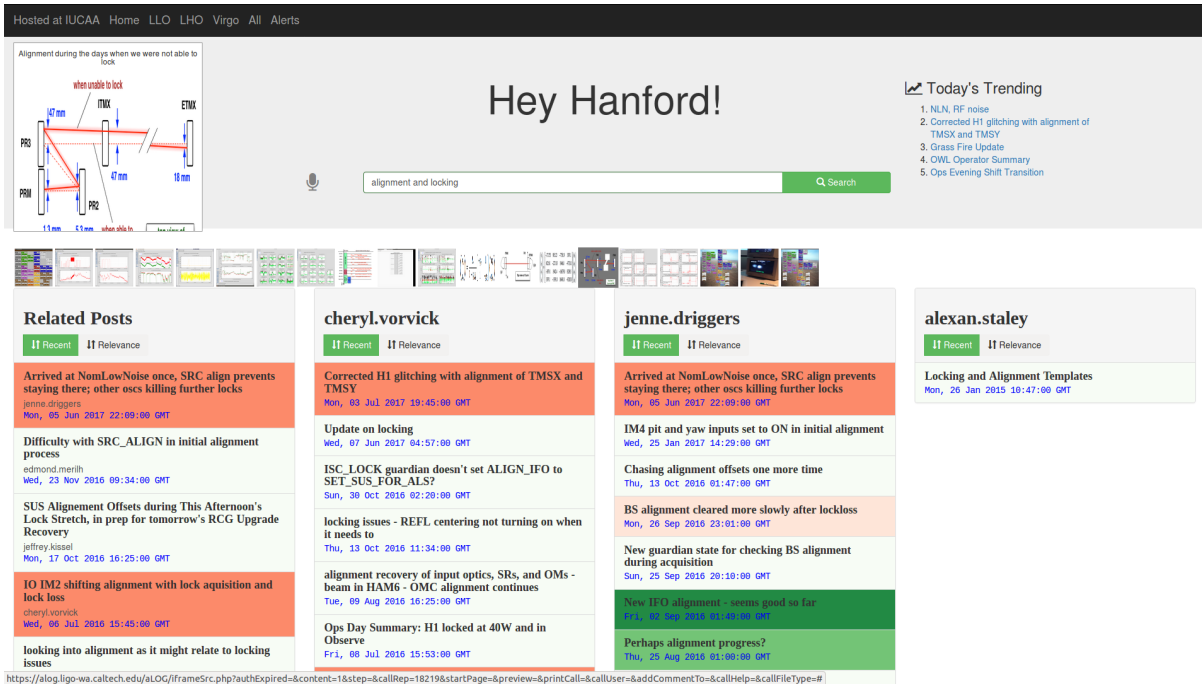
Hosted at IUCAA Home LLO LHO Virgo All Alerts

Alignment during the days when we were not able to lock

when unable to lock

147 mm

ITMX

ETMX

PR3

47 mm

18 mm

PRM

PR2

when able to

Hey Hanford!

alignment and locking

Search

Today's Trending

1. NLN, RF noise
2. Corrected H1 glitching with alignment of TMSX and TMSY
3. Grass Fire Update
4. OWL Operator Summary
5. Ops Evening Shift Transition

Related Posts

Recent Relevance

Arrived at NomLowNoise once, SRC align prevents staying there; other oscs killing further locks
jenne.driggers
Mon, 05 Jun 2017 22:09:00 GMT

Difficulty with SRC_ALIGN in initial alignment process
edmond.merilh
Wed, 23 Nov 2016 09:34:00 GMT

SUS Alignement Offsets during This Afternoon's Lock Stretch, in prep for tomorrow's RCG Upgrade Recovery
jeffrey.kissel
Mon, 17 Oct 2016 16:25:00 GMT

IO IM2 shifting alignment with lock aquisition and lock loss
cheryl.vorvick
Wed, 06 Jul 2016 15:45:00 GMT

looking into alignment as it might relate to locking issues

cheryl.vorvick

Recent Relevance

Corrected H1 glitching with alignment of TMSX and TMSY
Mon, 03 Jul 2017 19:45:00 GMT

Update on locking
Wed, 07 Jun 2017 04:57:00 GMT

ISC_LOCK guardian doesn't set ALIGN_IFO to SET_SUS_FOR_ALS?
Sun, 30 Oct 2016 02:20:00 GMT

locking issues - REFL centering not turning on when it needs to
Thu, 13 Oct 2016 11:34:00 GMT

alignment recovery of input optics, SRs, and OMs - beam in HAM6 - OMC alignment continues
Tue, 09 Aug 2016 16:25:00 GMT

Ops Day Summary: H1 locked at 40W and in Observe
Fri, 08 Jul 2016 15:53:00 GMT

jenne.driggers

Recent Relevance

Arrived at NomLowNoise once, SRC align prevents staying there; other oscs killing further locks
Mon, 05 Jun 2017 22:09:00 GMT

IM4 pit and yaw inputs set to ON in initial alignment
Wed, 25 Jan 2017 14:29:00 GMT

Chasing alignment offsets one more time
Thu, 13 Oct 2016 01:47:00 GMT

BS alignment cleared more slowly after lockloss
Mon, 26 Sep 2016 23:01:00 GMT

New guardian state for checking BS alignment during acquisition
Sun, 25 Sep 2016 20:10:00 GMT

New IFO alignment - seems good so far
Fri, 02 Sep 2016 01:49:00 GMT

Perhaps alignment progress?
Thu, 25 Aug 2016 01:00:00 GMT

alexan.staley

Recent Relevance

Locking and Alignment Templates
Mon, 26 Jan 2015 10:47:00 GMT

https://alog.ligo-wa.caltech.edu/aLOG/iframeSrc.php?authExpired=&content=1&step=&callRep=18219&startPage=&preview=&printCall=&callUser=&addCommentTo=&callHelp=&callFileType=#